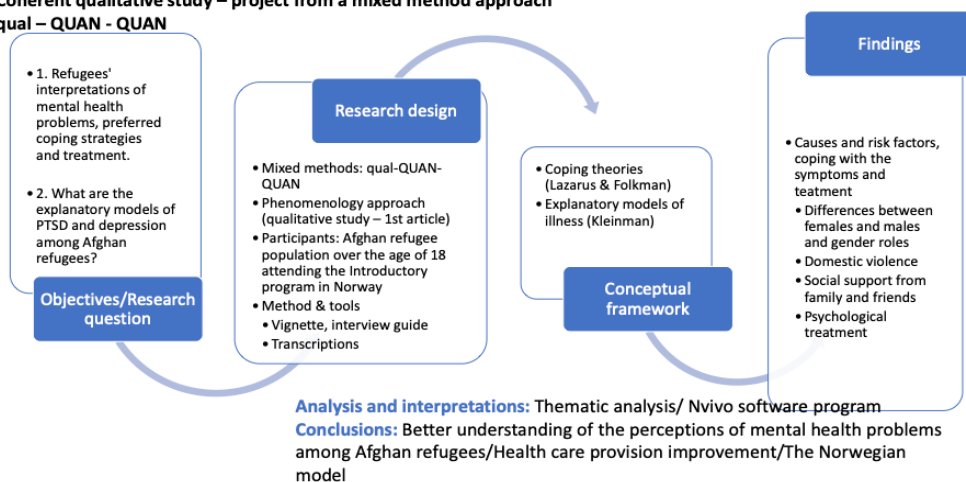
coherent qualitative study – project from a mixed method approach
qual – QUAN - QUAN

• 1. Refugees' interpretations of mental health problems, preferred coping strategies and treatment.

• 2. What are the explanatory models of PTSD and depression among Afghan refugees?

Objectives/Research question

Research design

• Mixed methods: qual-QUAN-QUAN
• Phenomenology approach (qualitative study – 1st article)
• Participants: Afghan refugee population over the age of 18 attending the Introductory program in Norway
• Method & tools
  • Vignette, interview guide
  • Transcriptions

• Coping theories (Lazarus & Folkman)
• Explanatory models of illness (Kleinman)

Conceptual framework

Findings

• Causes and risk factors, coping with the symptoms and teatment
  • Differences between females and males and gender roles
  • Domestic violence
  • Social support from family and friends
  • Psychological treatment

Analysis and interpretations: Thematic analysis/ Nvivo software program
Conclusions: Better understanding of the perceptions of mental health problems among Afghan refugees/Health care provision improvement/The Norwegian model